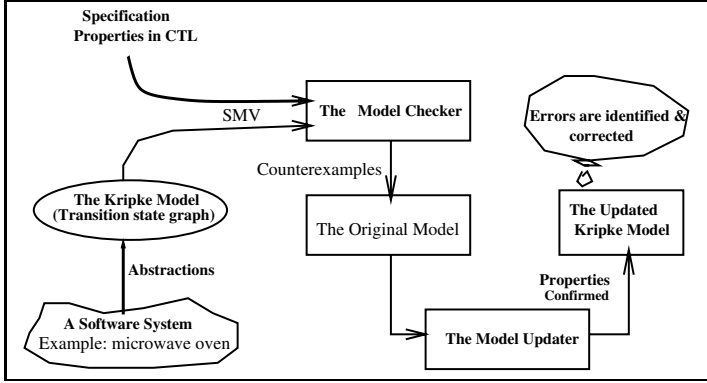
Specification Properties in CTL

SMV

The Model Checker

Errors are identified & corrected

Counterexamples

The Kripke Model (Transition state graph)

The Original Model

The Updated Kripke Model

Abstractions

Properties Confirmed

A Software System
Example: microwave oven

The Model Updater